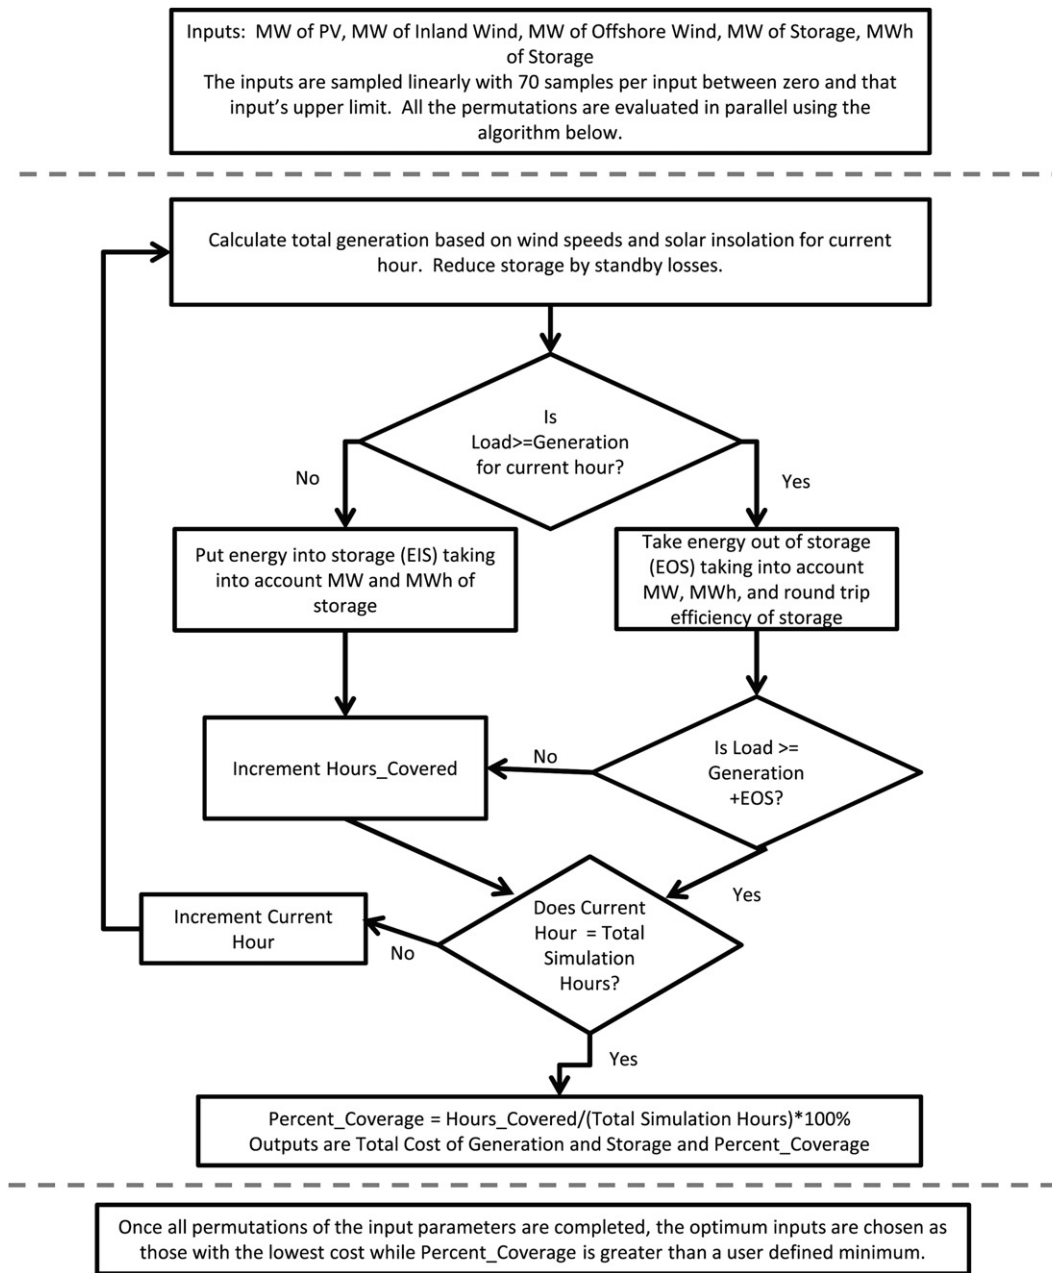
Inputs: MW of PV, MW of Inland Wind, MW of Offshore Wind, MW of Storage, MWh of Storage
The inputs are sampled linearly with 70 samples per input between zero and that input's upper limit. All the permutations are evaluated in parallel using the algorithm below.

Calculate total generation based on wind speeds and solar insolation for current hour. Reduce storage by standby losses.

Is Load>=Generation for current hour?

No

Yes

Put energy into storage (EIS) taking into account MW and MWh of storage

Take energy out of storage (EOS) taking into account MW, MWh, and round trip efficiency of storage

Increment Hours_Covered

No

Is Load >= Generation +EOS?

Yes

Increment Current Hour

No

Does Current Hour = Total Simulation Hours?

Yes

Percent_Coverage = Hours_Covered/(Total Simulation Hours)*100%
Outputs are Total Cost of Generation and Storage and Percent_Coverage

Once all permutations of the input parameters are completed, the optimum inputs are chosen as those with the lowest cost while Percent_Coverage is greater than a user defined minimum.